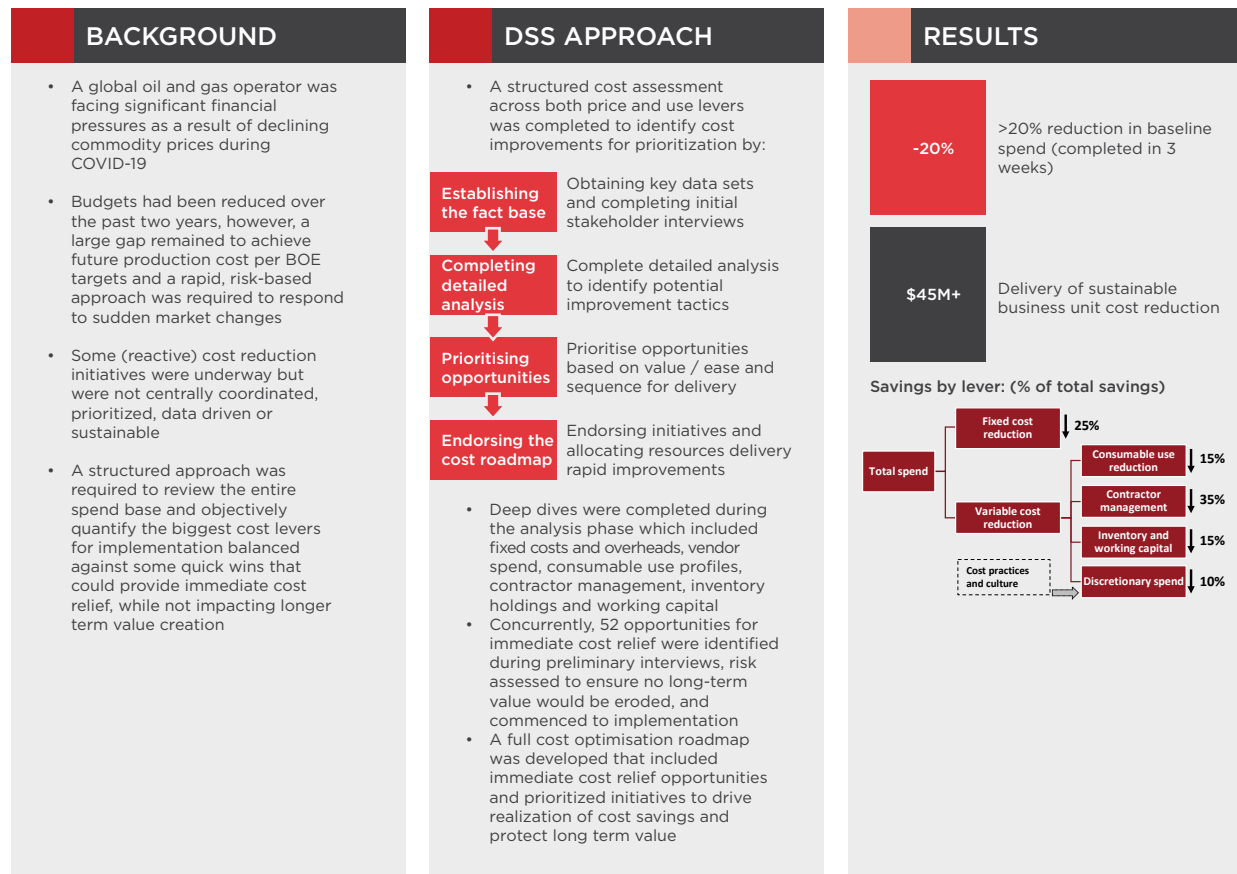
BACKGROUND

• A global oil and gas operator was facing significant financial pressures as a result of declining commodity prices during COVID-19

• Budgets had been reduced over the past two years, however, a large gap remained to achieve future production cost per BOE targets and a rapid, risk-based approach was required to respond to sudden market changes

• Some (reactive) cost reduction initiatives were underway but were not centrally coordinated, prioritized, data driven or sustainable

• A structured approach was required to review the entire spend base and objectively quantify the biggest cost levers for implementation balanced against some quick wins that could provide immediate cost relief, while not impacting longer term value creation

DSS APPROACH

• A structured cost assessment across both price and use levers was completed to identify cost improvements for prioritization by:

Establishing the fact base
Obtaining key data sets and completing initial stakeholder interviews

Completing detailed analysis
Complete detailed analysis to identify potential improvement tactics

Prioritising opportunities
Prioritise opportunities based on value / ease and sequence for delivery

Endorsing the cost roadmap
Endorsing initiatives and allocating resources delivery rapid improvements

• Deep dives were completed during the analysis phase which included fixed costs and overheads, vendor spend, consumable use profiles, contractor management, inventory holdings and working capital
• Concurrently, 52 opportunities for immediate cost relief were identified during preliminary interviews, risk assessed to ensure no long-term value would be eroded, and commenced to implementation
• A full cost optimisation roadmap was developed that included immediate cost relief opportunities and prioritized initiatives to drive realization of cost savings and protect long term value

RESULTS

-20%
>20% reduction in baseline spend (completed in 3 weeks)

$45M+
Delivery of sustainable business unit cost reduction

Savings by lever: (% of total savings)

Total spend
Fixed cost reduction 25%
Variable cost reduction
Consumable use reduction 15%
Contractor management 35%
Inventory and working capital 15%
Discretionary spend 10%
Cost practices and culture